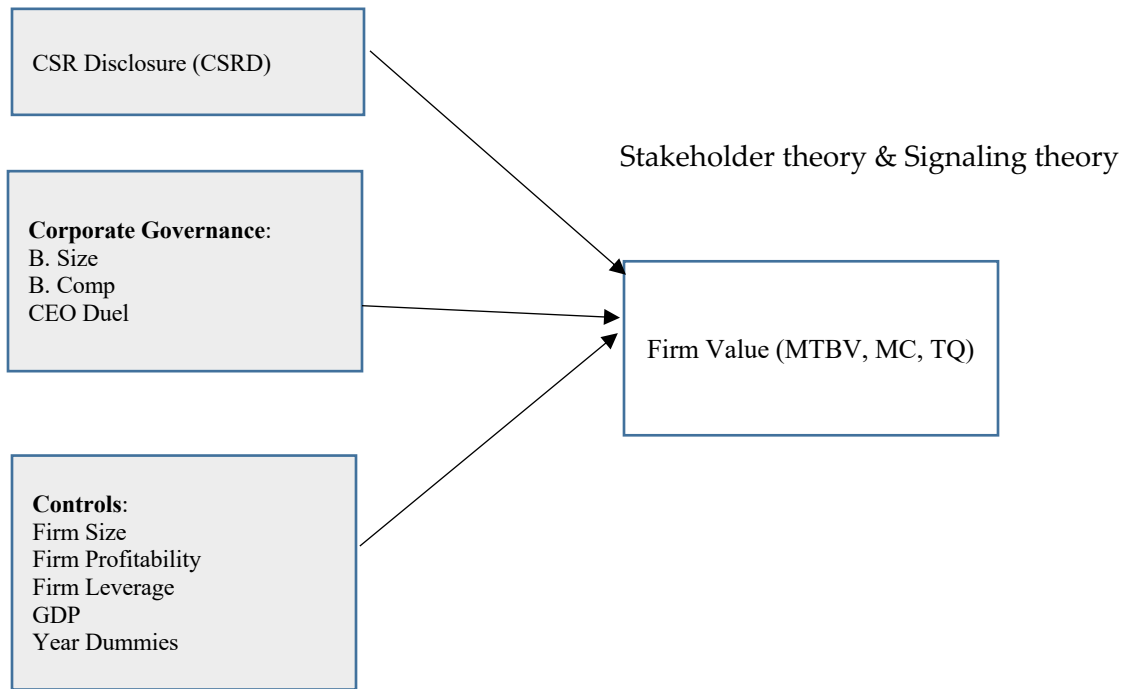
CSR Disclosure (CSRD)

Stakeholder theory & Signaling theory

**Corporate Governance**:
B. Size
B. Comp
CEO Duel

Firm Value (MTBV, MC, TQ)

**Controls**:
Firm Size
Firm Profitability
Firm Leverage
GDP
Year Dummies